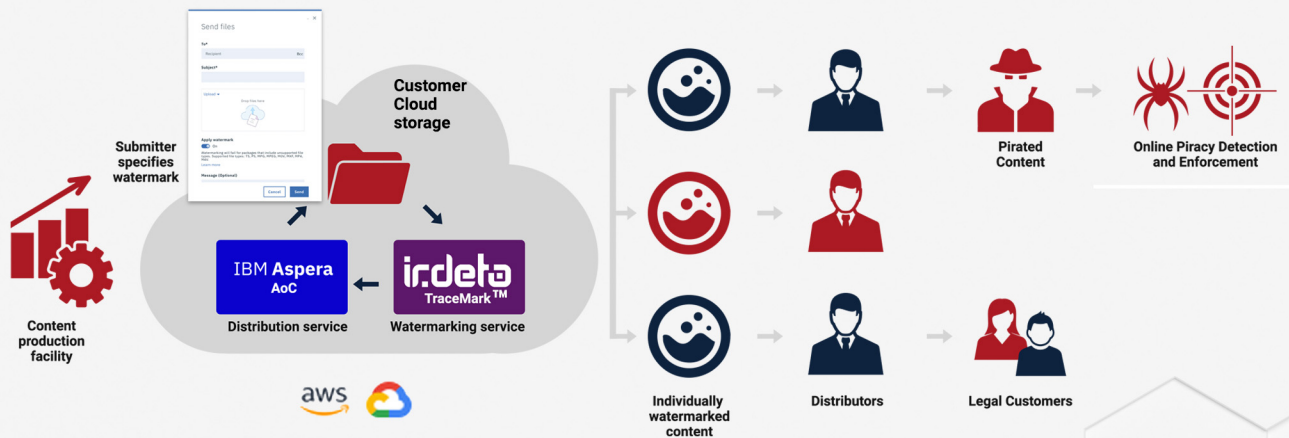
Send files

To*

Recipient

Subject*

Upload

Drop files here

Apply watermark

On

Watermarking will fail for packages that include unsupported file types. Supported file types: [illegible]

Learn more

Message (Optional)

Cancel

Send

Submitter specifies watermark

Customer Cloud storage

Content production facility

IBM Aspera AoC

Distribution service

irdeto TraceMark™

Watermarking service

aws

Individually watermarked content

Distributors

Pirated Content

Online Piracy Detection and Enforcement

Legal Customers